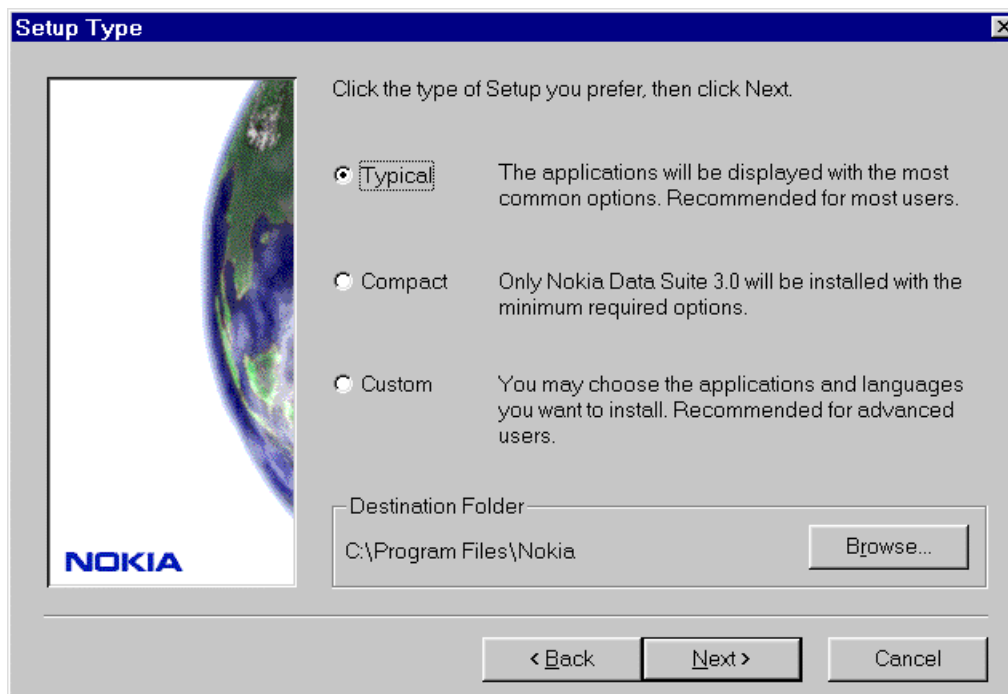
Setup Type

NOKIA

Click the type of Setup you prefer, then click Next.

Typical The applications will be displayed with the most common options. Recommended for most users.

Compact Only Nokia Data Suite 3.0 will be installed with the minimum required options.

Custom You may choose the applications and languages you want to install. Recommended for advanced users.

Destination Folder
C:\Program Files\Nokia
Browse...

< Back Next > Cancel